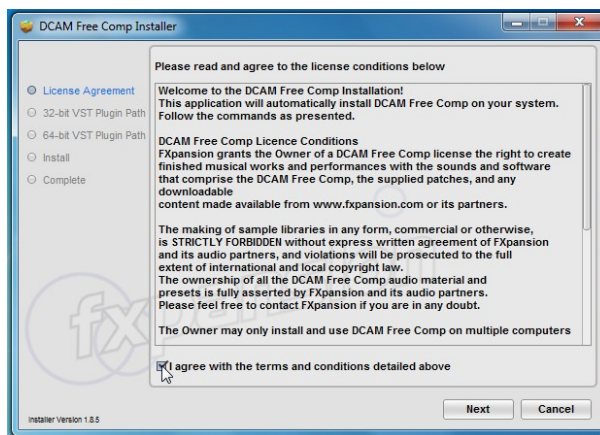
DCAM Free Comp Installer

License Agreement
32-bit VST Plugin Path
64-bit VST Plugin Path
Install
Complete

Please read and agree to the license conditions below

Welcome to the DCAM Free Comp Installation!
This application will automatically install DCAM Free Comp on your system.
Follow the commands as presented.

DCAM Free Comp Licence Conditions
FXpansion grants the Owner of a DCAM Free Comp license the right to create finished musical works and performances with the sounds and software that comprise the DCAM Free Comp, the supplied patches, and any downloadable
content made available from www.fxpansion.com or its partners.

The making of sample libraries in any form, commercial or otherwise, is STRICTLY FORBIDDEN without express written agreement of FXpansion and its audio partners, and violations will be prosecuted to the full extent of international and local copyright law.
The ownership of all the DCAM Free Comp audio material and presets is fully asserted by FXpansion and its audio partners.
Please feel free to contact FXpansion if you are in any doubt.

The Owner may only install and use DCAM Free Comp on multiple computers

I agree with the terms and conditions detailed above

Installer Version 1.8.5

Next
Cancel